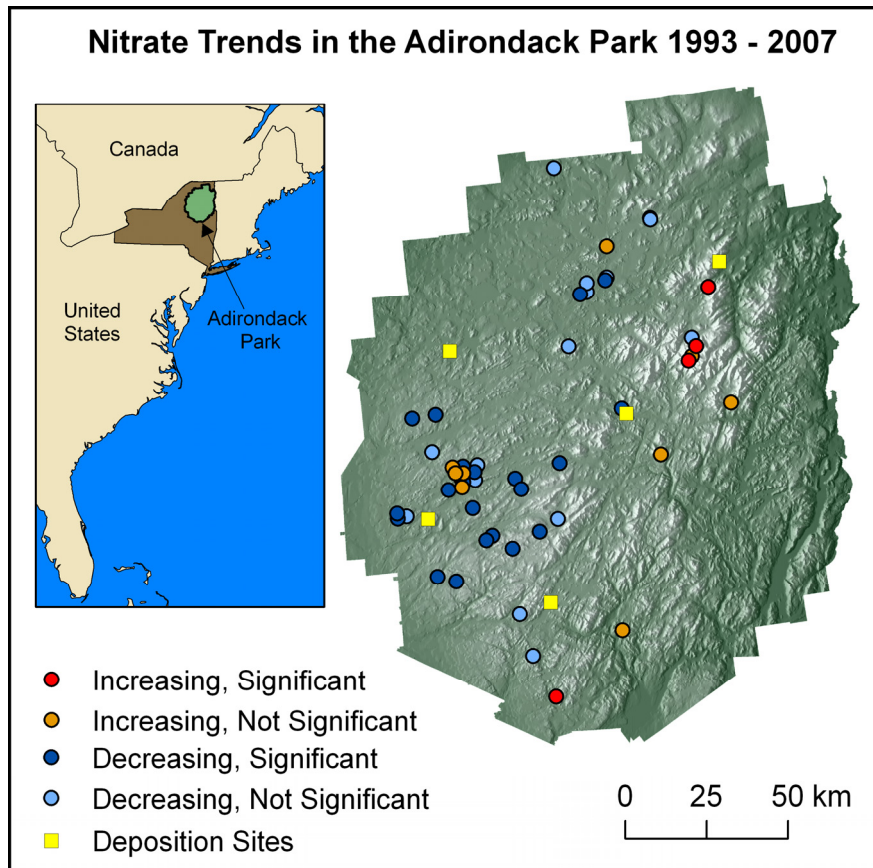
Nitrate Trends in the Adirondack Park 1993 - 2007

Canada

United States

Adirondack Park

Increasing, Significant
Increasing, Not Significant
Decreasing, Significant
Decreasing, Not Significant
Deposition Sites

0 25 50 km